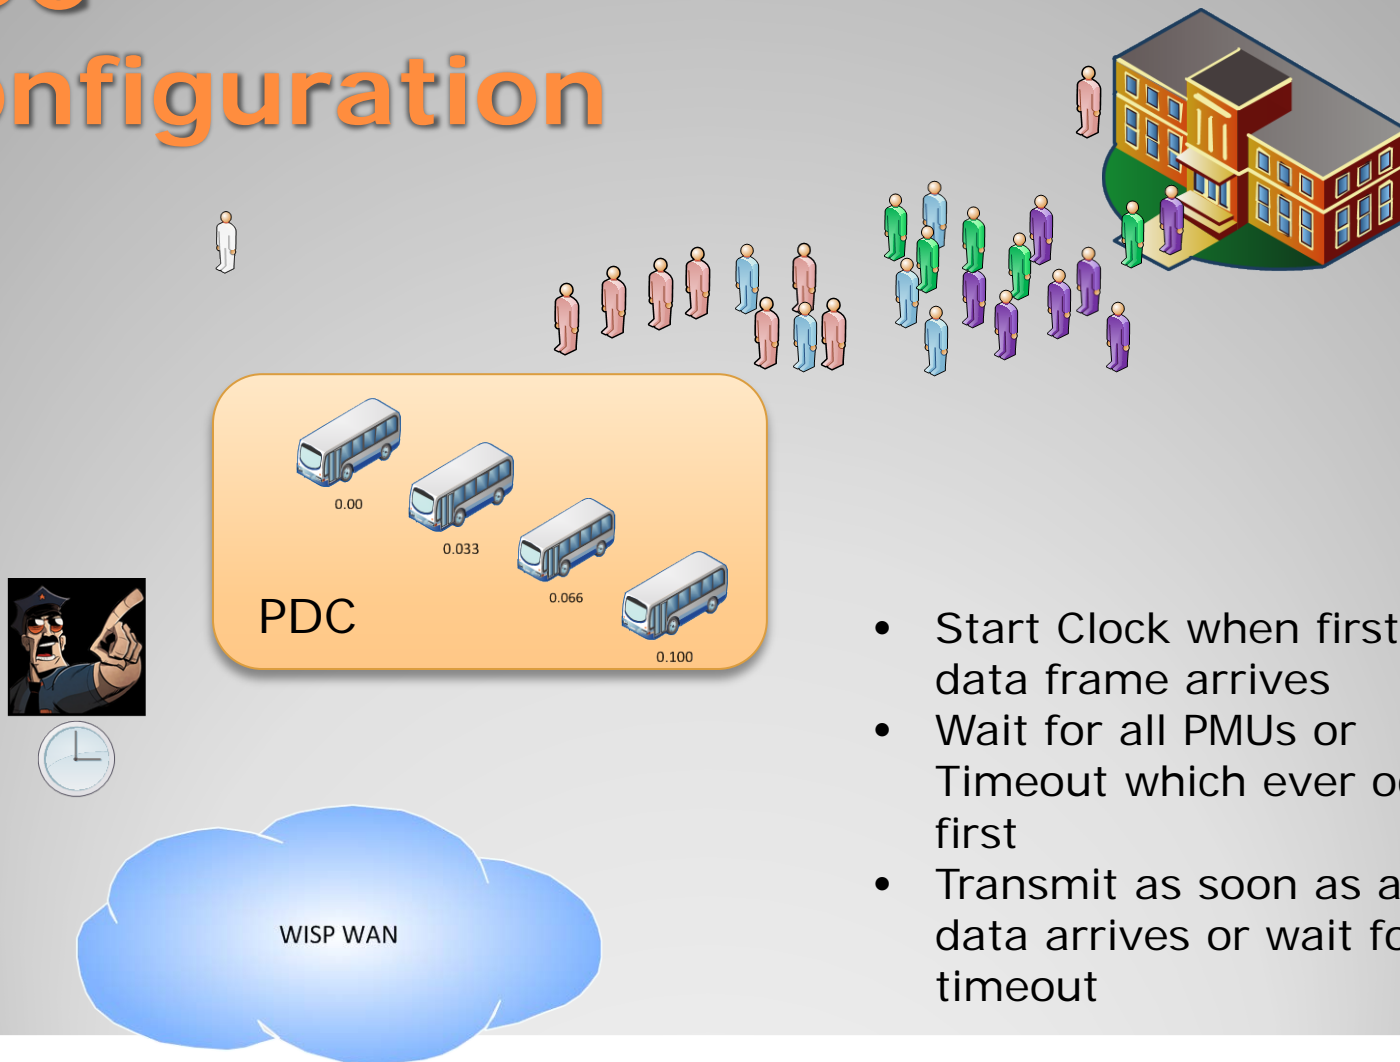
nfiguration

0.00

0.033

0.066

0.100

PDC

WISP WAN

- Start Clock when first data frame arrives
- Wait for all PMUs or Timeout which ever o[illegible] first
- Transmit as soon as a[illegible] data arrives or wait f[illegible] timeout